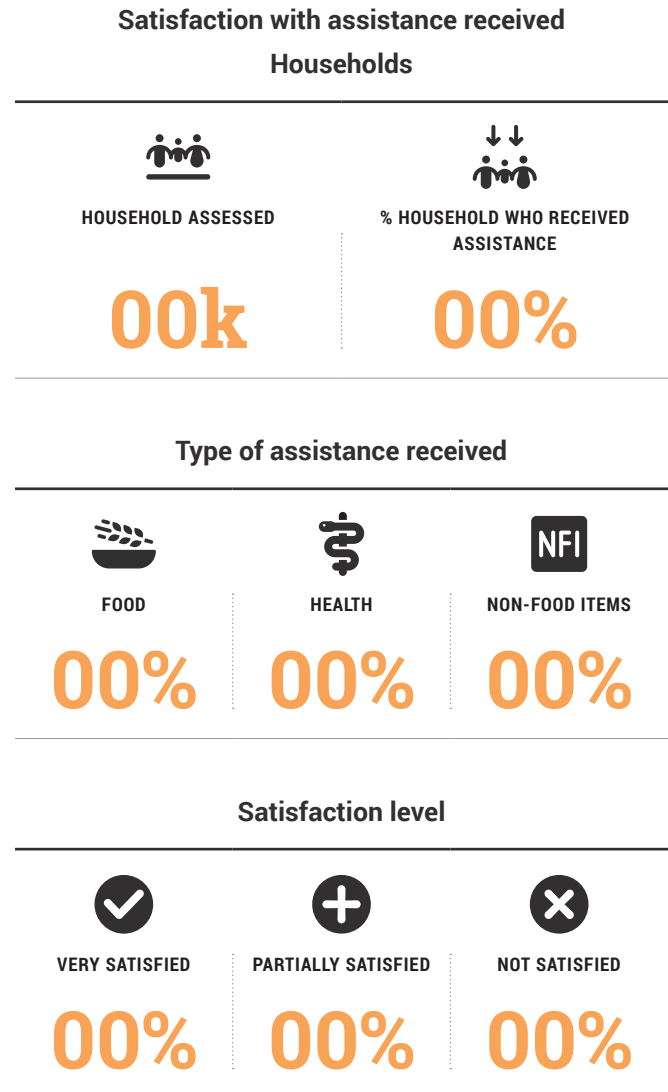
Satisfaction with assistance received
Households

HOUSEHOLD ASSESSED
00k

% HOUSEHOLD WHO RECEIVED ASSISTANCE
00%

Type of assistance received

FOOD
00%

HEALTH
00%

NFI
NON-FOOD ITEMS
00%

Satisfaction level

VERY SATISFIED
00%

PARTIALLY SATISFIED
00%

NOT SATISFIED
00%